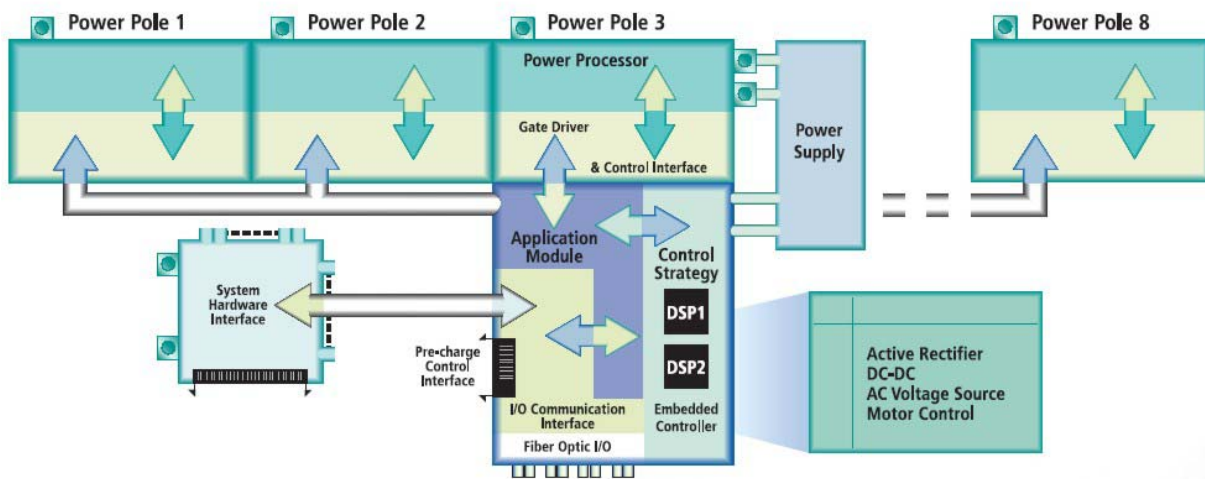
Power Pole 1

Power Pole 2

Power Pole 3

Power Pole 8

Power Processor

Gate Driver

& Control Interface

Power Supply

Application Module

Control Strategy

DSP1

DSP2

System Hardware Interface

Pre-charge Control Interface

I/O Communication Interface

Embedded Controller

Fiber Optic I/O

Active Rectifier
DC-DC
AC Voltage Source
Motor Control